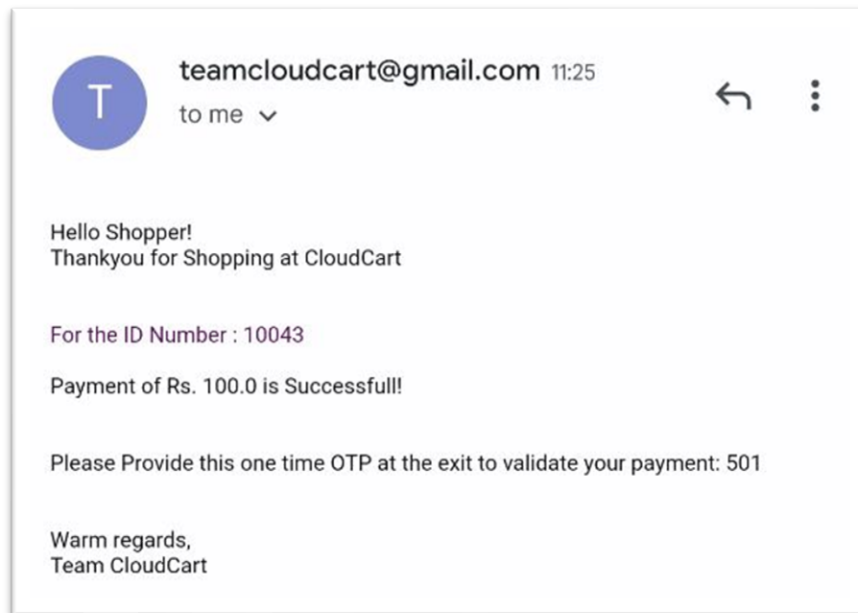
T

teamcloudcart@gmail.com 11:25
to me

Hello Shopper!
Thankyou for Shopping at CloudCart

For the ID Number : 10043

Payment of Rs. 100.0 is Successfull!

Please Provide this one time OTP at the exit to validate your payment: 501

Warm regards,
Team CloudCart